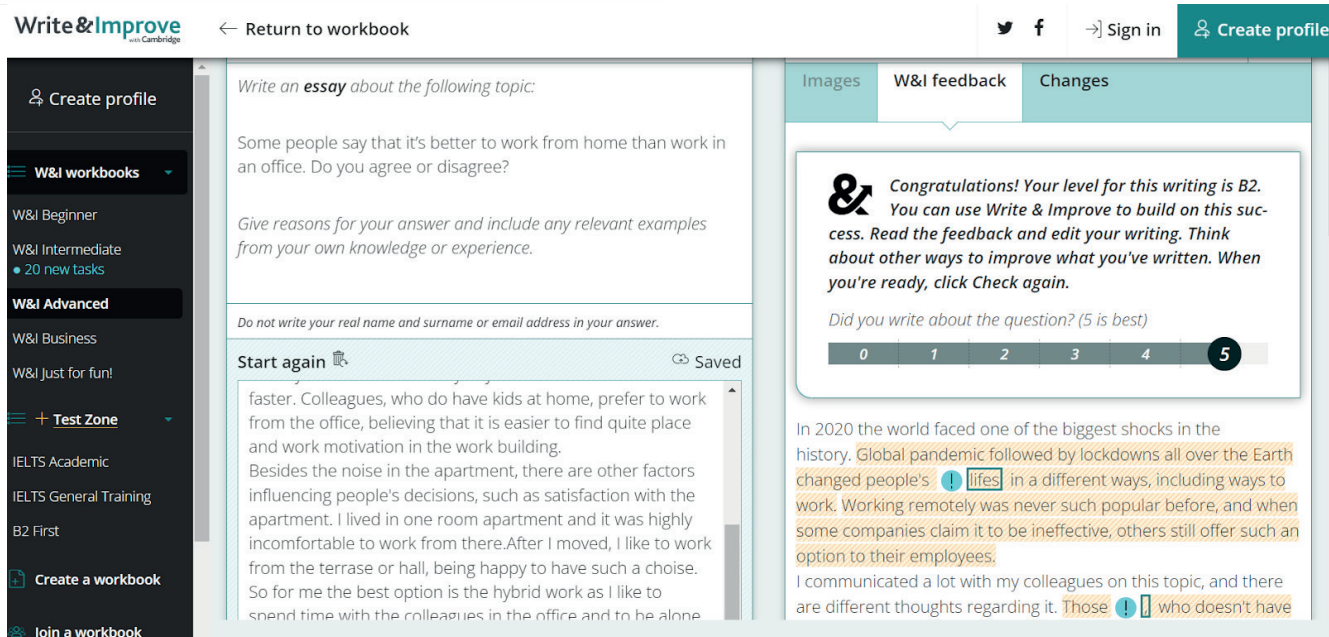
Write&Improve with Cambridge

← Return to workbook

Sign in

Create profile

Create profile

W&I workbooks

W&I Beginner

W&I Intermediate
• 20 new tasks

W&I Advanced

W&I Business

W&I Just for fun!

Test Zone

IELTS Academic

IELTS General Training

B2 First

Create a workbook

Join a workbook

Write an **essay** about the following topic:

Some people say that it's better to work from home than work in an office. Do you agree or disagree?

Give reasons for your answer and include any relevant examples from your own knowledge or experience.

Do not write your real name and surname or email address in your answer.

Start again

Saved

faster. Colleagues, who do have kids at home, prefer to work from the office, believing that it is easier to find quite place and work motivation in the work building.
Besides the noise in the apartment, there are other factors influencing people's decisions, such as satisfaction with the apartment. I lived in one room apartment and it was highly incomfortable to work from there.After I moved, I like to work from the terrace or hall, being happy to have such a choise. So for me the best option is the hybrid work as I like to spend time with the colleagues in the office and to be alone

Images

W&I feedback

Changes

Congratulations! Your level for this writing is B2. You can use Write & Improve to build on this success. Read the feedback and edit your writing. Think about other ways to improve what you've written. When you're ready, click Check again.

Did you write about the question? (5 is best)

0 1 2 3 4 5

In 2020 the world faced one of the biggest shocks in the history. Global pandemic followed by lockdowns all over the Earth changed people's lifes in a different ways, including ways to work. Working remotely was never such popular before, and when some companies claim it to be ineffective, others still offer such an option to their employees.
I communicated a lot with my colleagues on this topic, and there are different thoughts regarding it. Those , who doesn't have